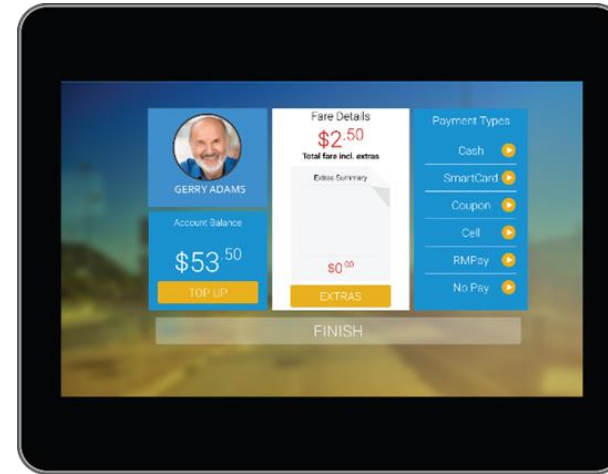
GERRY ADAMS

Account Balance

$53$^{50}$

TOP UP

Fare Details

$2$^{.50}$

Total fare incl. extras

Extras Summary

$0$^{.00}$

EXTRAS

Payment Types

Cash

SmartCard

Coupon

Cell

RMPay

No Pay

FINISH